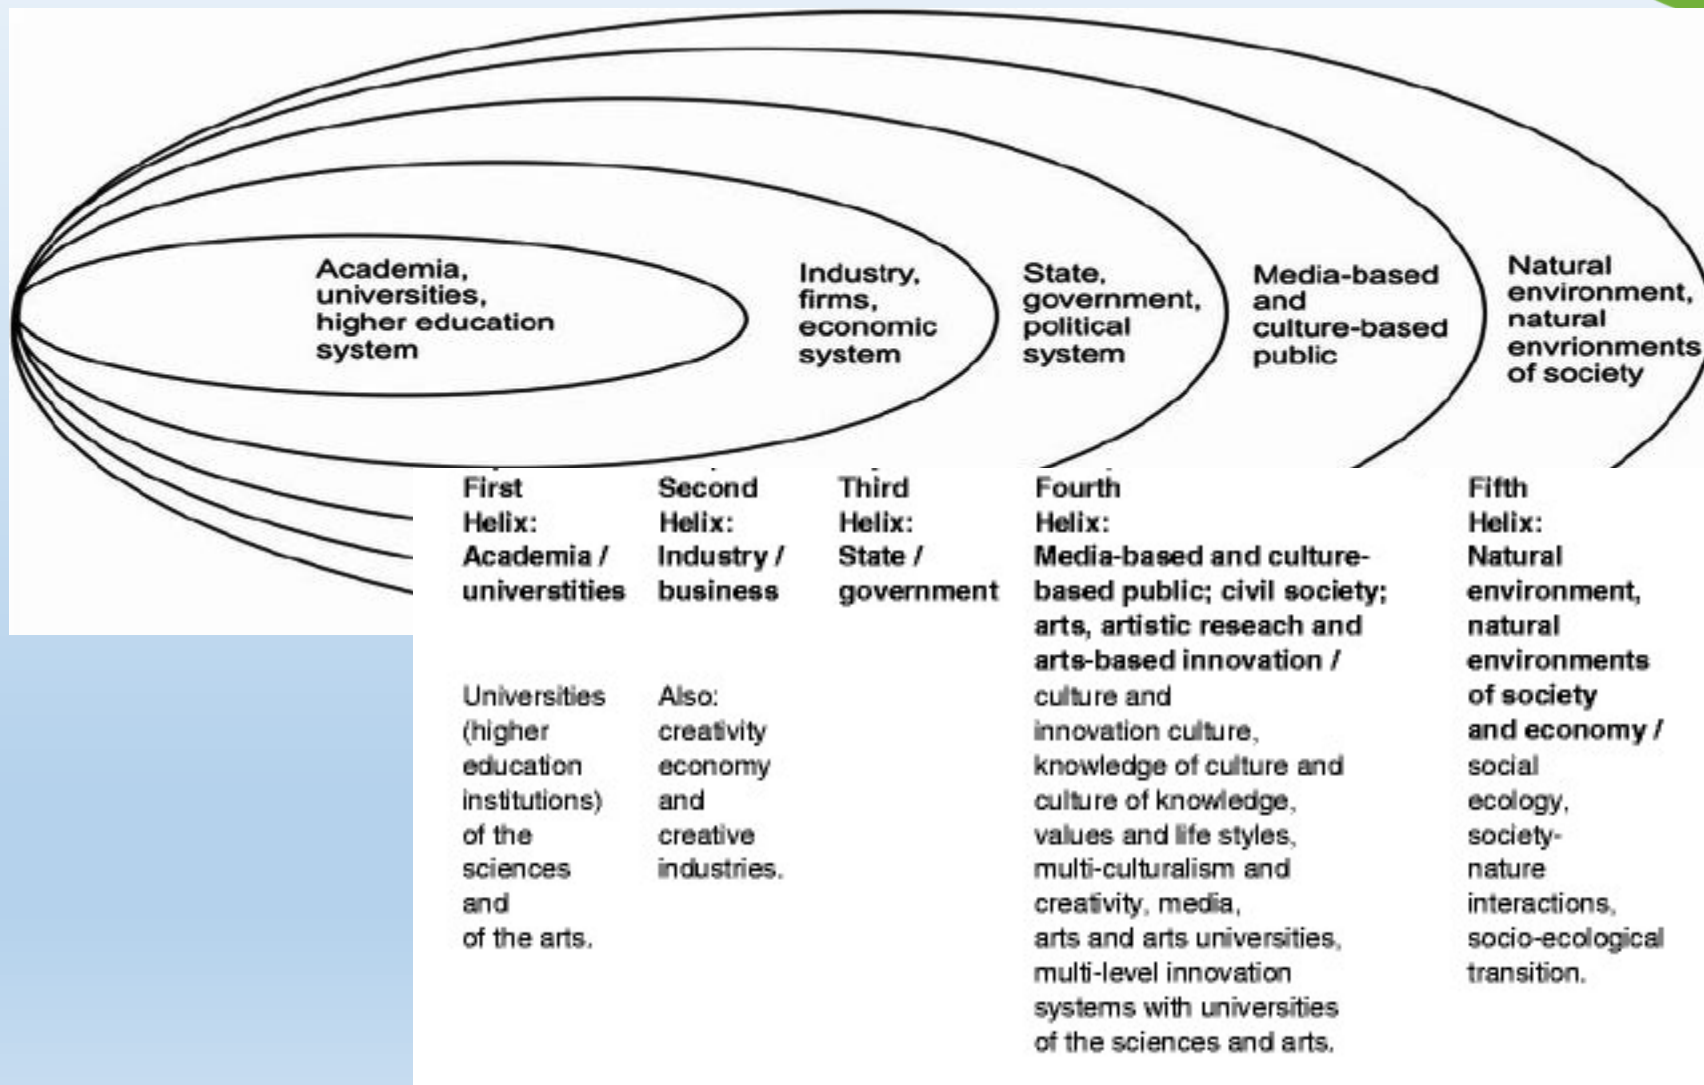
Academia, universities, higher education system

Industry, firms, economic system

State, government, political system

Media-based and culture-based public

Natural environment, natural envrionments of society

First Helix: Academia / universtities

Universities (higher education institutions) of the sciences and of the arts.

Second Helix: Industry / business

Also: creativity economy and creative industries.

Third Helix: State / government

Fourth Helix: Media-based and culture-based public; civil society; arts, artistic reseach and arts-based innovation /

culture and innovation culture, knowledge of culture and culture of knowledge, values and life styles, multi-culturalism and creativity, media, arts and arts universities, multi-level innovation systems with universities of the sciences and arts.

Fifth Helix: Natural environment, natural environments of society and economy /

social ecology, society-nature interactions, socio-ecological transition.